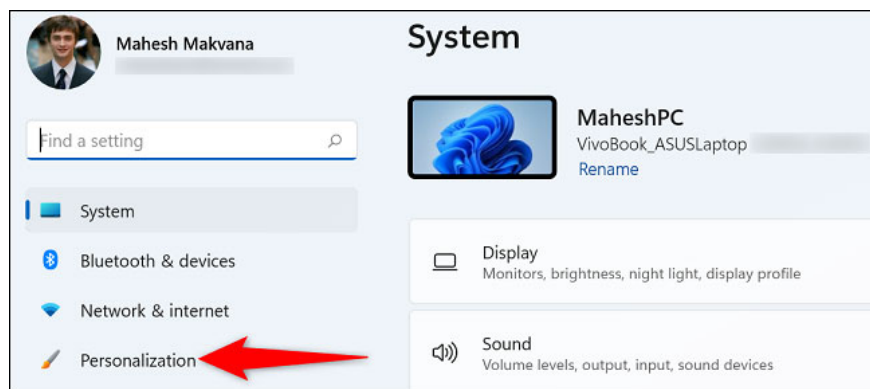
Mahesh Makvana

Find a setting

System

Bluetooth & devices

Network & internet

Personalization

System

MaheshPC
VivoBook_ASUSLaptop
Rename

Display
Monitors, brightness, night light, display profile

Sound
Volume levels, output, input, sound devices